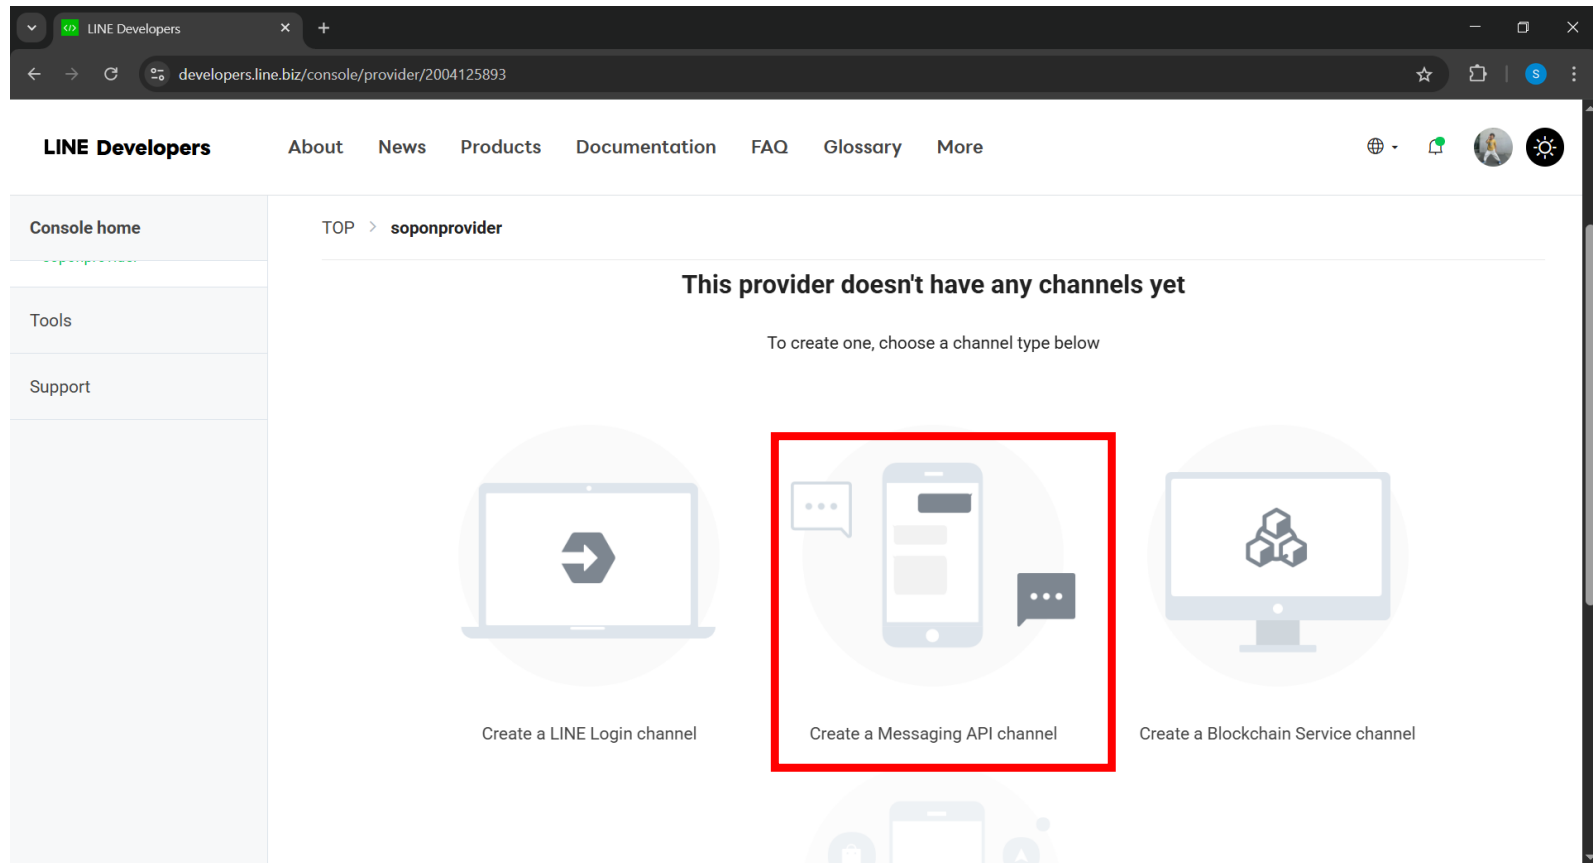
LINE Developers

developers.line.biz/console/provider/2004125893

LINE Developers

About News Products Documentation FAQ Glossary More

Console home

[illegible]

Tools

Support

TOP > soponprovider

This provider doesn't have any channels yet

To create one, choose a channel type below

Create a LINE Login channel

Create a Messaging API channel

Create a Blockchain Service channel